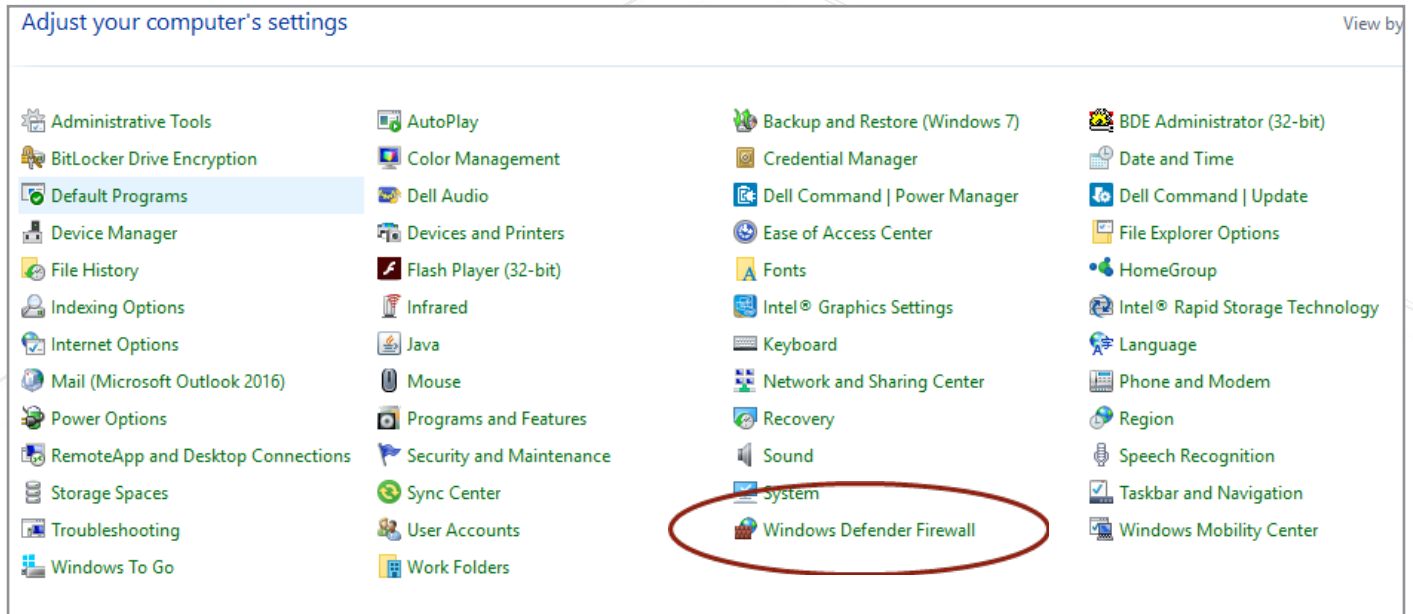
Adjust your computer's settings

View by

Administrative Tools
BitLocker Drive Encryption
Default Programs
Device Manager
File History
Indexing Options
Internet Options
Mail (Microsoft Outlook 2016)
Power Options
RemoteApp and Desktop Connections
Storage Spaces
Troubleshooting
Windows To Go

AutoPlay
Color Management
Dell Audio
Devices and Printers
Flash Player (32-bit)
Infrared
Java
Mouse
Programs and Features
Security and Maintenance
Sync Center
User Accounts
Work Folders

Backup and Restore (Windows 7)
Credential Manager
Dell Command | Power Manager
Ease of Access Center
Fonts
Intel® Graphics Settings
Keyboard
Network and Sharing Center
Recovery
Sound
System
Windows Defender Firewall

BDE Administrator (32-bit)
Date and Time
Dell Command | Update
File Explorer Options
HomeGroup
Intel® Rapid Storage Technology
Language
Phone and Modem
Region
Speech Recognition
Taskbar and Navigation
Windows Mobility Center